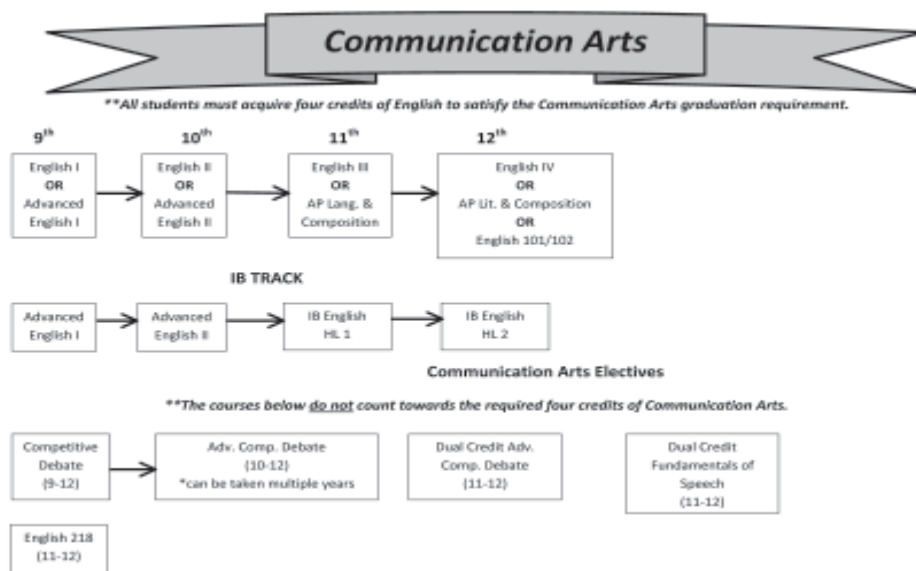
Communication Arts

**All students must acquire four credits of English to satisfy the Communication Arts graduation requirement.

9th

English I
OR
Advanced English I

10th

English II
OR
Advanced English II

11th

English III
OR
AP Lang. & Composition

12th

English IV
OR
AP Lit. & Composition
OR
English 101/102

IB TRACK

Advanced English I

Advanced English II

IB English HL 1

IB English HL 2

Communication Arts Electives

**The courses below do not count towards the required four credits of Communication Arts.

Competitive Debate (9-12)

Adv. Comp. Debate (10-12) *can be taken multiple years

Dual Credit Adv. Comp. Debate (11-12)

Dual Credit Fundamentals of Speech (11-12)

English 218 (11-12)